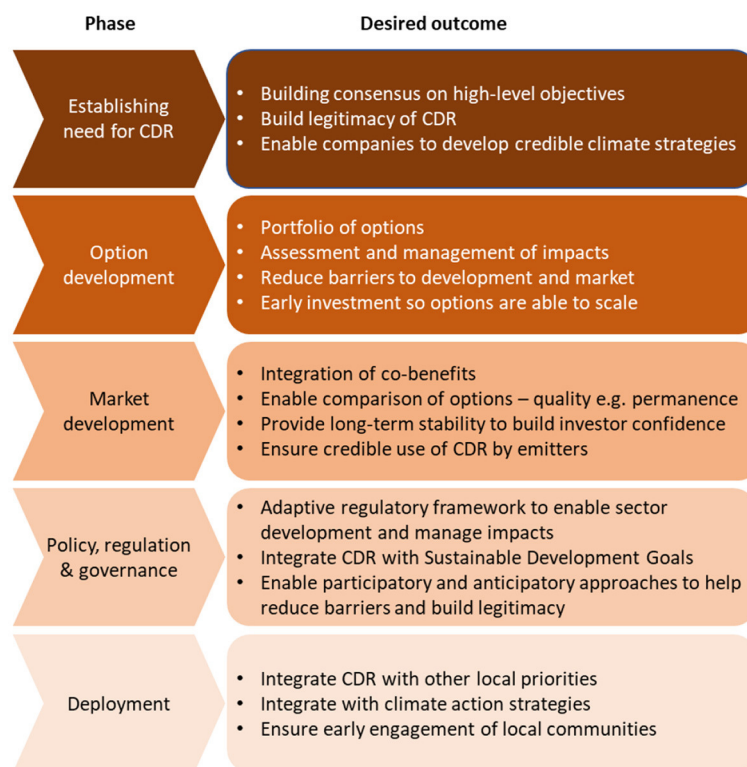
| Phase | Desired outcome |
|---|---|
| Establishing need for CDR | • Building consensus on high-level objectives<br>• Build legitimacy of CDR<br>• Enable companies to develop credible climate strategies |
| Option development | • Portfolio of options<br>• Assessment and management of impacts<br>• Reduce barriers to development and market<br>• Early investment so options are able to scale |
| Market development | • Integration of co-benefits<br>• Enable comparison of options – quality e.g. permanence<br>• Provide long-term stability to build investor confidence<br>• Ensure credible use of CDR by emitters |
| Policy, regulation & governance | • Adaptive regulatory framework to enable sector development and manage impacts<br>• Integrate CDR with Sustainable Development Goals<br>• Enable participatory and anticipatory approaches to help reduce barriers and build legitimacy |
| Deployment | • Integrate CDR with other local priorities<br>• Integrate with climate action strategies<br>• Ensure early engagement of local communities |